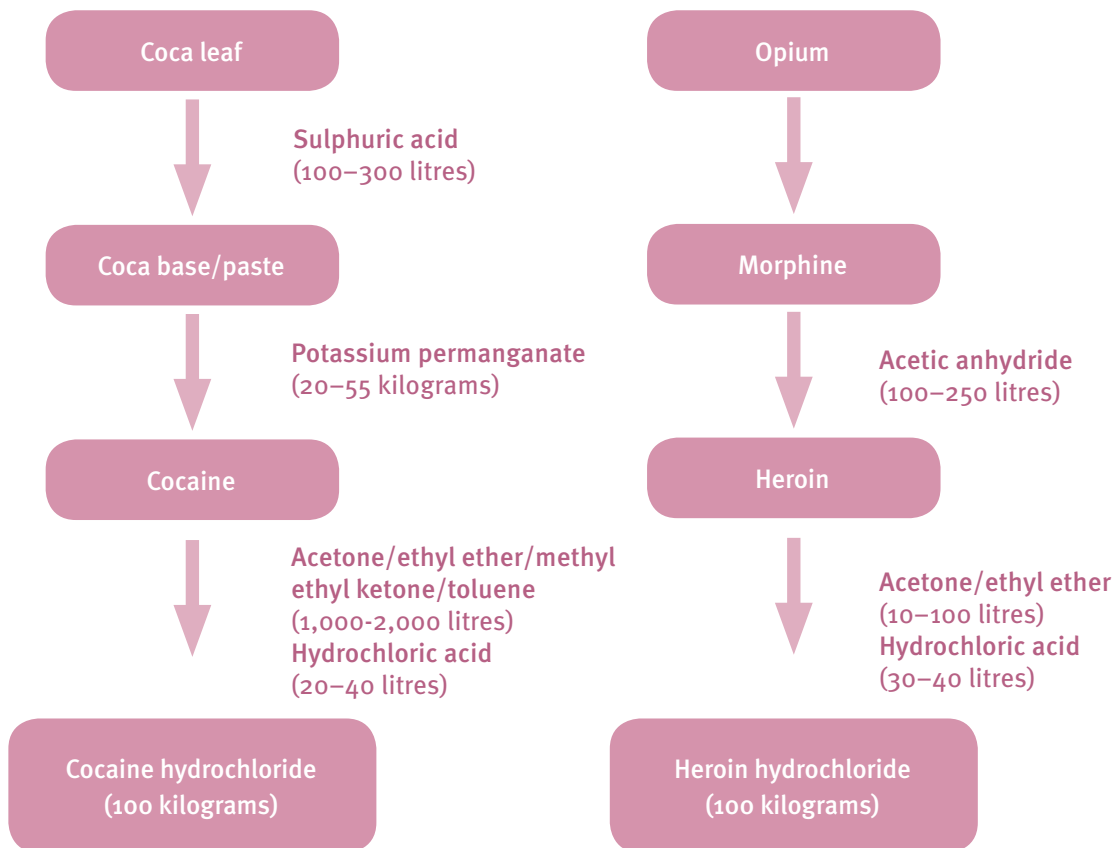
Coca leaf

Sulphuric acid
(100–300 litres)

Coca base/paste

Potassium permanganate
(20–55 kilograms)

Cocaine

Acetone/ethyl ether/methyl ethyl ketone/toluene
(1,000-2,000 litres)
Hydrochloric acid
(20–40 litres)

Cocaine hydrochloride
(100 kilograms)

Opium

Morphine

Acetic anhydride
(100–250 litres)

Heroin

Acetone/ethyl ether
(10–100 litres)
Hydrochloric acid
(30–40 litres)

Heroin hydrochloride
(100 kilograms)